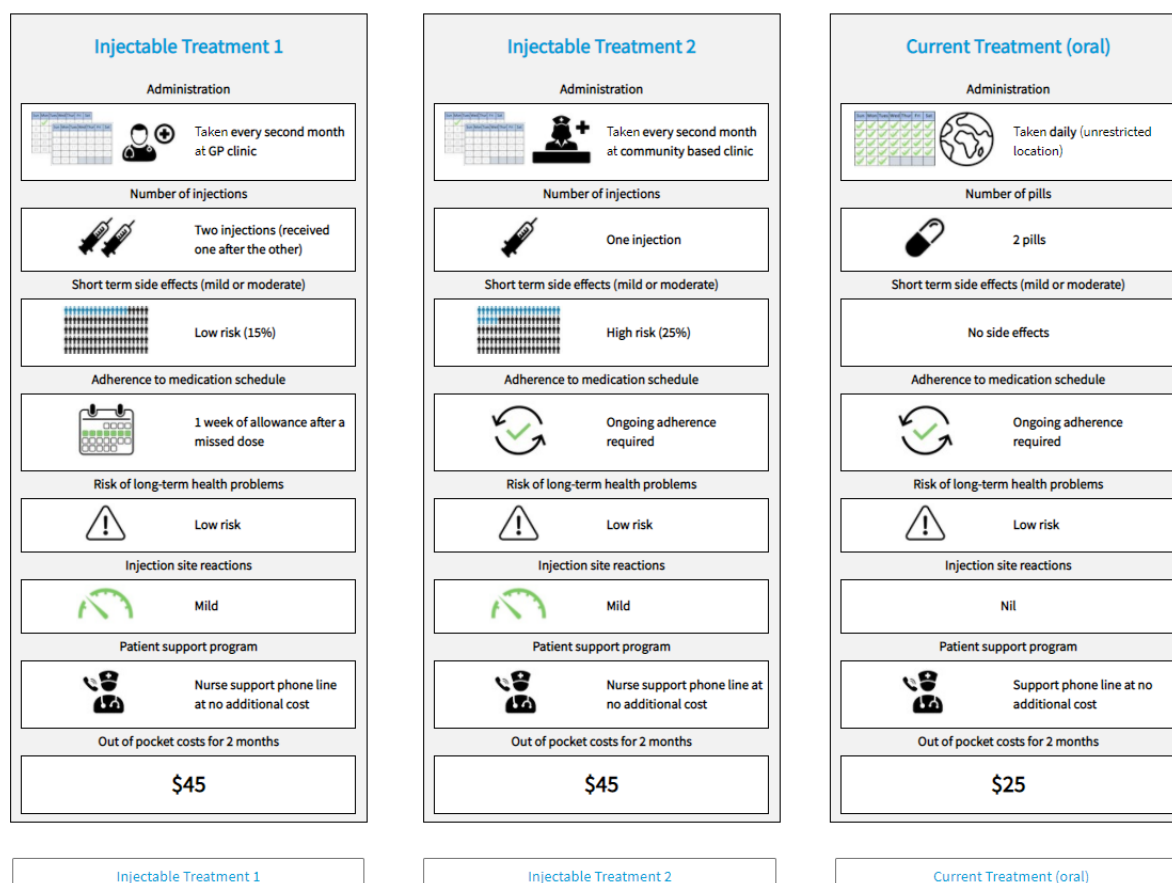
Injectable Treatment 1

Administration

Taken every second month at GP clinic

Number of injections

Two injections (received one after the other)

Short term side effects (mild or moderate)

Low risk (15%)

Adherence to medication schedule

1 week of allowance after a missed dose

Risk of long-term health problems

Low risk

Injection site reactions

Mild

Patient support program

Nurse support phone line at no additional cost

Out of pocket costs for 2 months

$45

Injectable Treatment 2

Administration

Taken every second month at community based clinic

Number of injections

One injection

Short term side effects (mild or moderate)

High risk (25%)

Adherence to medication schedule

Ongoing adherence required

Risk of long-term health problems

Low risk

Injection site reactions

Mild

Patient support program

Nurse support phone line at no additional cost

Out of pocket costs for 2 months

$45

Current Treatment (oral)

Administration

Taken daily (unrestricted location)

Number of pills

2 pills

Short term side effects (mild or moderate)

No side effects

Adherence to medication schedule

Ongoing adherence required

Risk of long-term health problems

Low risk

Injection site reactions

Nil

Patient support program

Support phone line at no additional cost

Out of pocket costs for 2 months

$25

Injectable Treatment 1

Injectable Treatment 2

Current Treatment (oral)